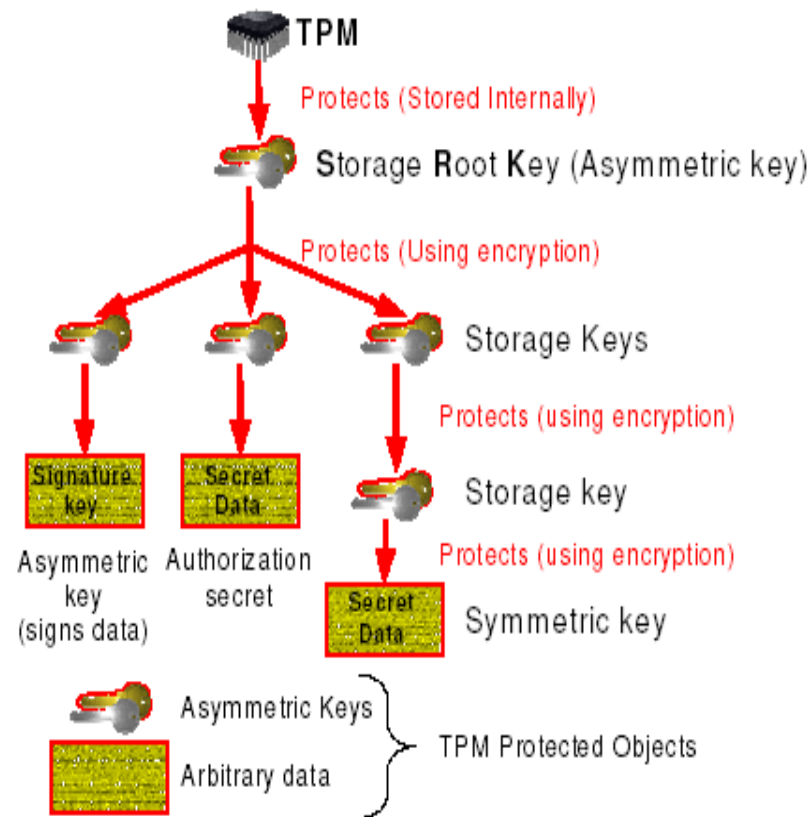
TPM

Protects (Stored Internally)

Storage Root Key (Asymmetric key)

Protects (Using encryption)

Storage Keys

Protects (using encryption)

Signature key

Secret Data

Storage key

Protects (using encryption)

Asymmetric key (signs data)

Authorization secret

Secret Data

Symmetric key

Asymmetric Keys

Arbitrary data

TPM Protected Objects